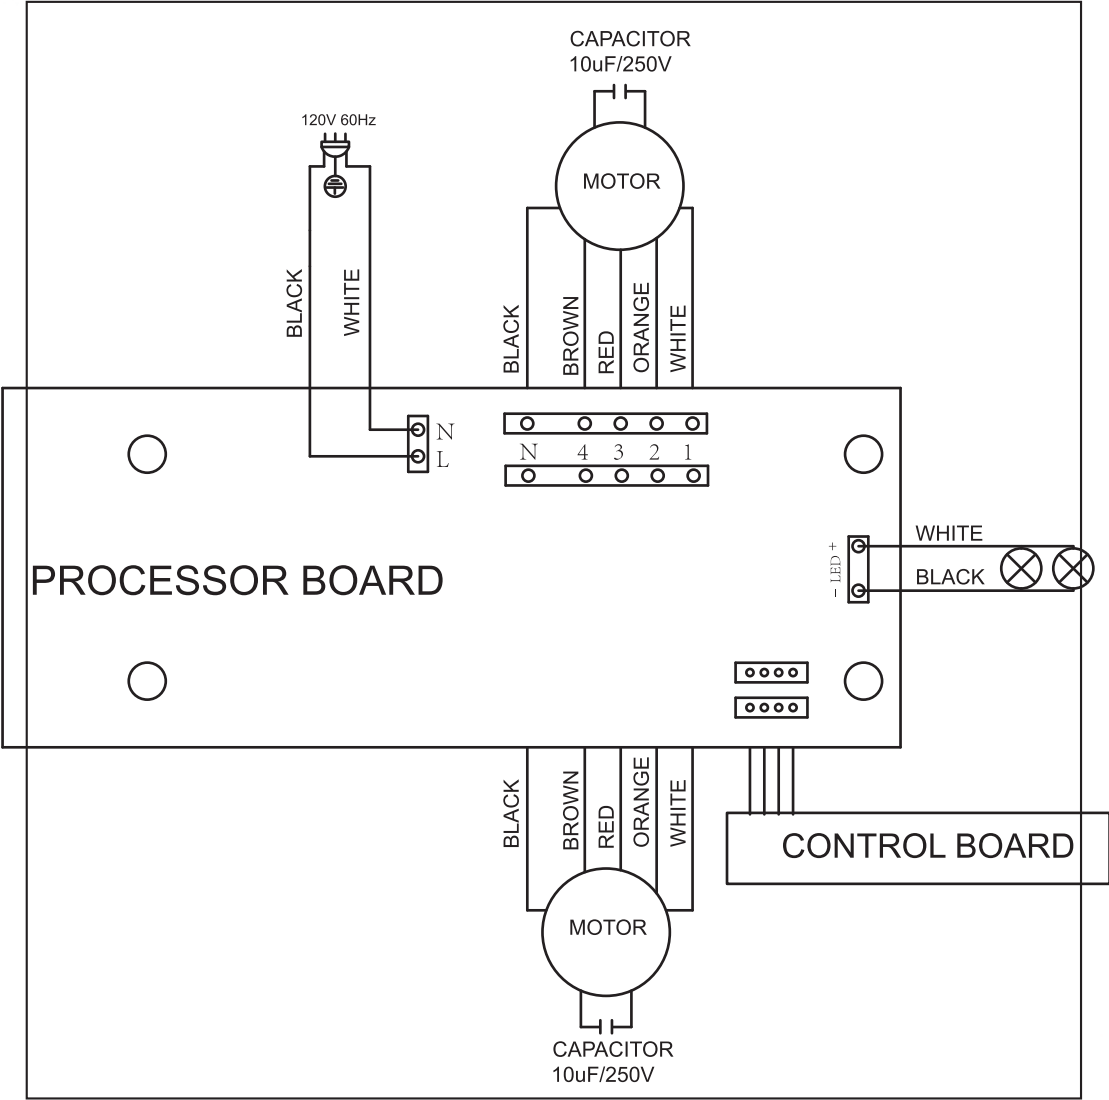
CAPACITOR
10uF/250V

120V 60Hz

MOTOR

BLACK
WHITE

BLACK
BROWN
RED
ORANGE
WHITE

N
L

N 4 3 2 1

WHITE
BLACK
– LED +

PROCESSOR BOARD

BLACK
BROWN
RED
ORANGE
WHITE

CONTROL BOARD

MOTOR

CAPACITOR
10uF/250V